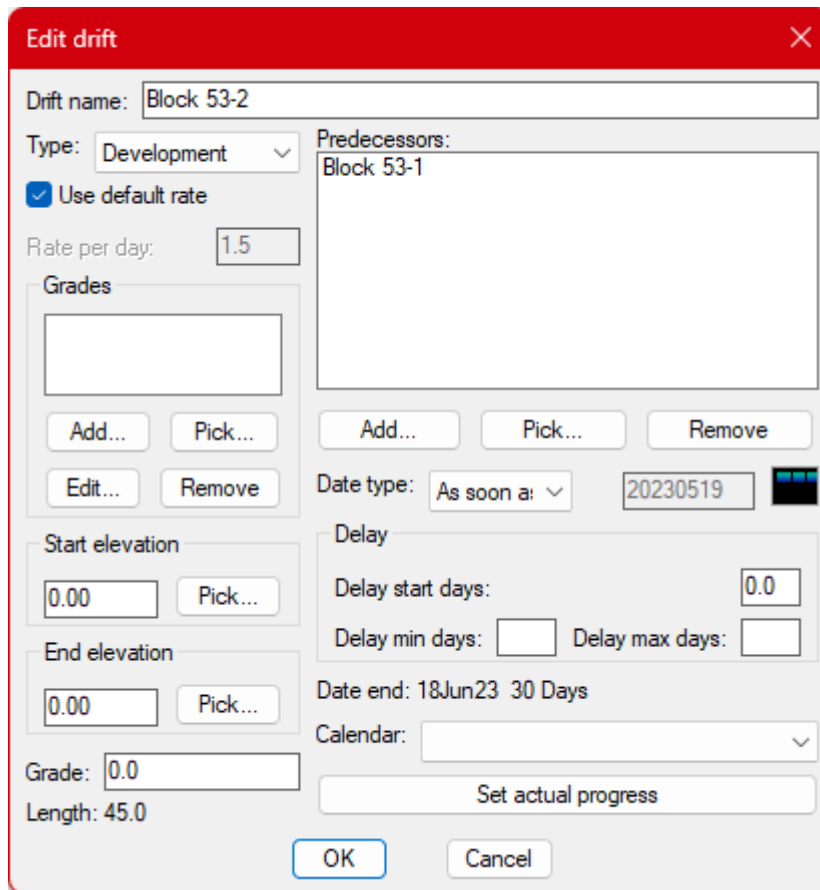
Edit drift

Drift name: Block 53-2

Type: Development

Use default rate

Rate per day: 1.5

Grades

Add... Pick...

Edit... Remove

Start elevation

0.00 Pick...

End elevation

0.00 Pick...

Grade: 0.0

Length: 45.0

Predecessors:

Block 53-1

Add... Pick... Remove

Date type: As soon a:

20230519

Delay

Delay start days: 0.0

Delay min days: Delay max days:

Date end: 18Jun23 30 Days

Calendar:

Set actual progress

OK Cancel